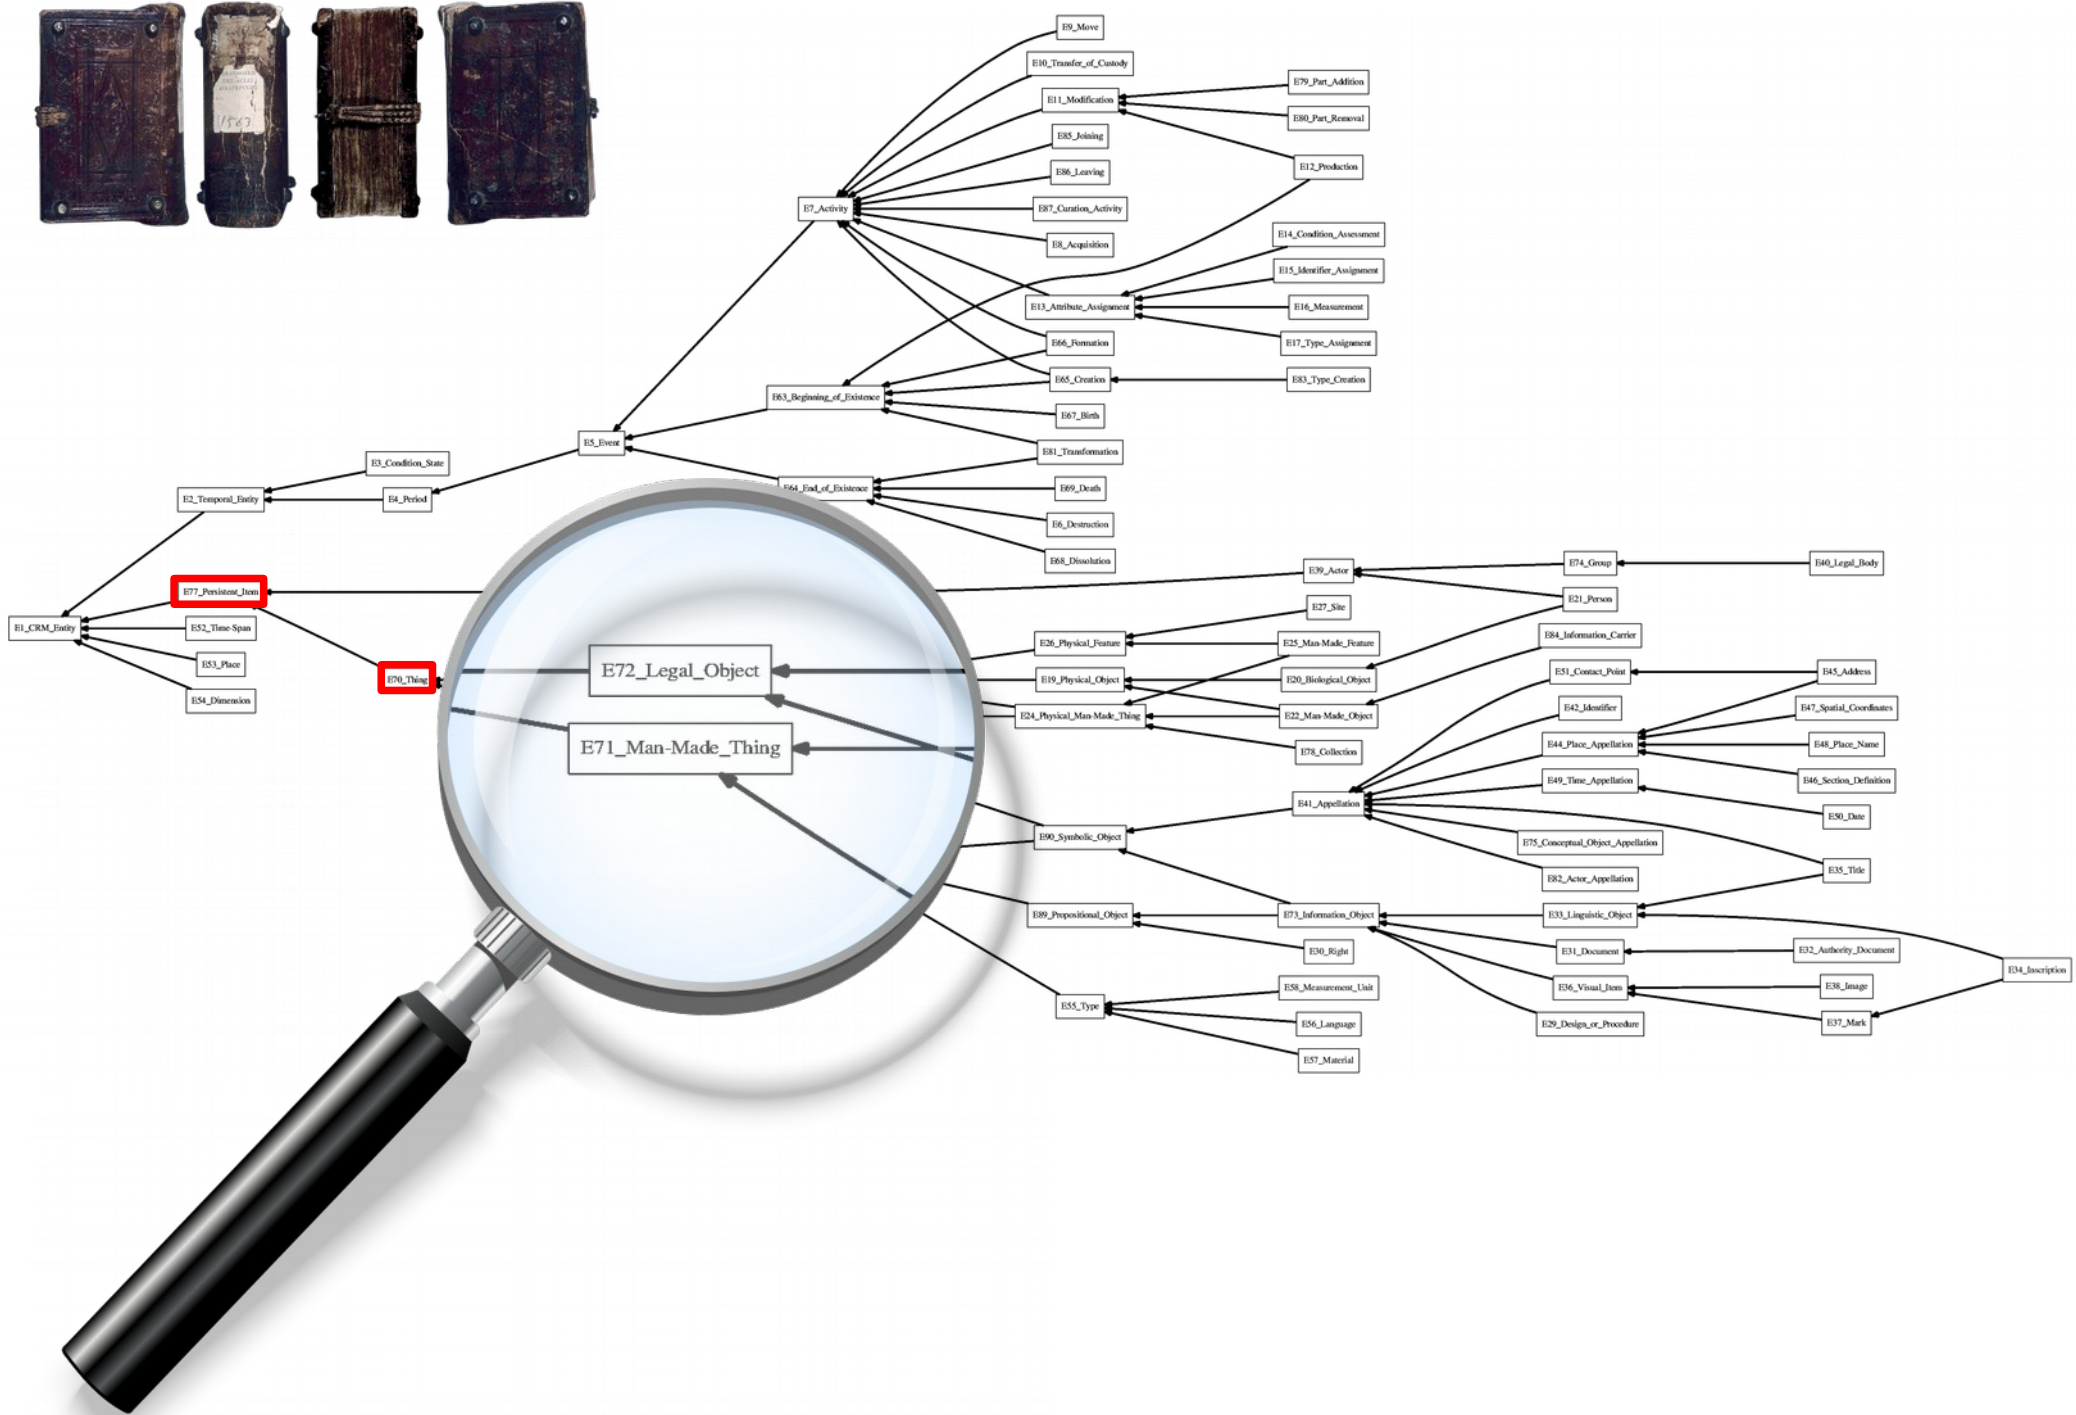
11563

E9_Move
E10_Transfer_of_Custody
E11_Modification
E79_Part_Addition
E80_Part_Removal
E85_Joining
E86_Leaving
E12_Production
E7_Activity
E87_Curation_Activity
E8_Acquisition
E14_Condition_Assessment
E15_Identifier_Assignment
E13_Attribute_Assignment
E16_Measurement
E17_Type_Assignment
E66_Formation
E65_Creation
E83_Type_Creation
E63_Beginning_of_Existence
E67_Birth
E5_Event
E81_Transformation
E3_Condition_State
E2_Temporal_Entity
E4_Period
E64_End_of_Existence
E69_Death
E6_Destruction
E68_Dissolution
E39_Actor
E74_Group
E40_Legal_Body
E77_Persistent_Item
E21_Person
E27_Site
E1_CRM_Entity
E52_Time-Span
E26_Physical_Feature
E25_Man-Made_Feature
E84_Information_Carrier
E53_Place
E72_Legal_Object
E51_Contact_Point
E45_Address
E70_Thing
E19_Physical_Object
E20_Biological_Object
E54_Dimension
E24_Physical_Man-Made_Thing
E22_Man-Made_Object
E42_Identifier
E47_Spatial_Coordinates
E71_Man-Made_Thing
E78_Collection
E44_Place_Appellation
E48_Place_Name
E46_Section_Definition
E49_Time_Appellation
E41_Appellation
E50_Date
E90_Symbolic_Object
E75_Conceptual_Object_Appellation
E35_Title
E82_Actor_Appellation
E89_Propositional_Object
E73_Information_Object
E33_Linguistic_Object
E30_Right
E31_Document
E32_Authority_Document
E34_Inscription
E58_Measurement_Unit
E36_Visual_Item
E38_Image
E55_Type
E56_Language
E29_Design_or_Procedure
E37_Mark
E57_Material